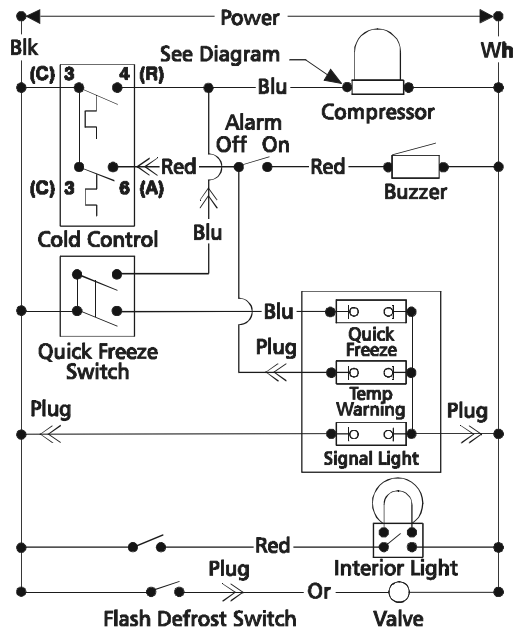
Power
Blk
Wh
See Diagram
(C) 3
4 (R)
Blu
Compressor
Alarm
Off On
Red
Red
Buzzer
(C) 3
6 (A)
Cold Control
Blu
Blu
Quick Freeze
Plug
Temp Warning
Quick Freeze Switch
Plug
Plug
Signal Light
Red
Interior Light
Plug
Or
Flash Defrost Switch
Valve